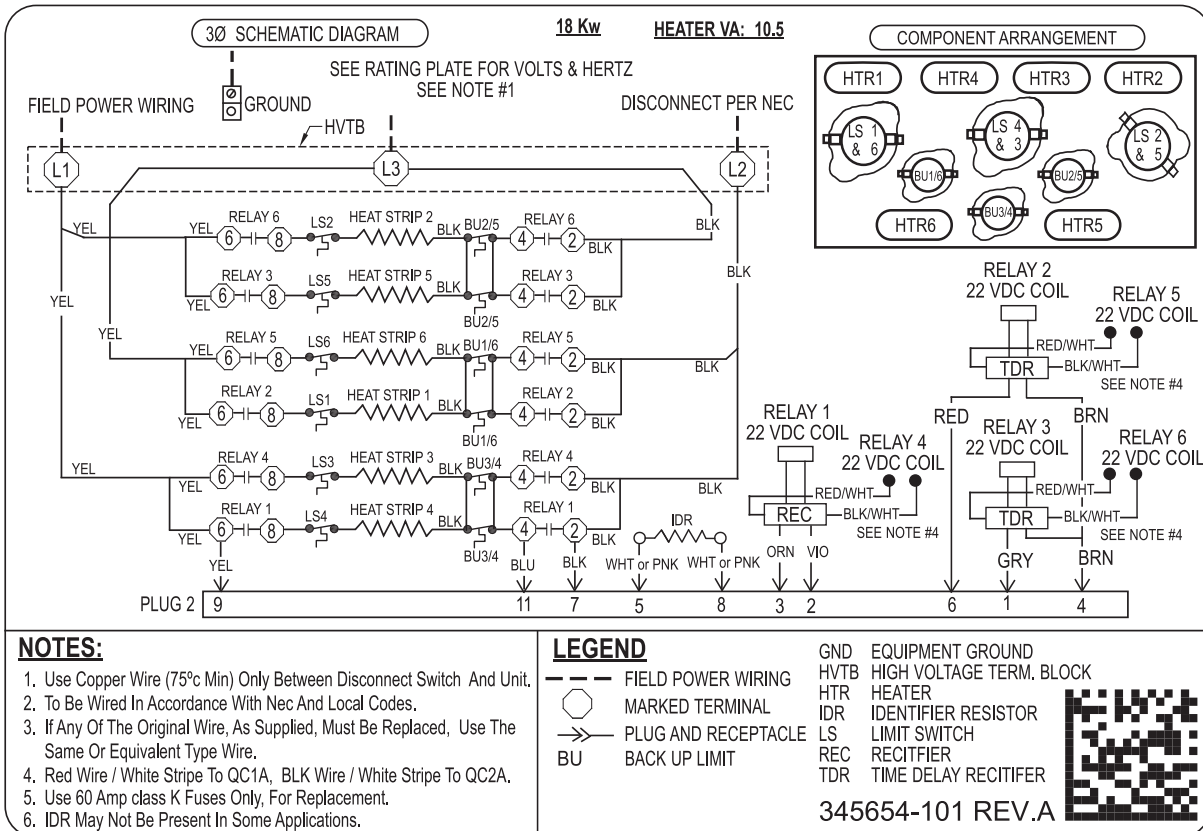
3Ø SCHEMATIC DIAGRAM

18 Kw

HEATER VA: 10.5

SEE RATING PLATE FOR VOLTS & HERTZ
SEE NOTE #1

GROUND

FIELD POWER WIRING

DISCONNECT PER NEC

HVTB

L1 L3 L2

COMPONENT ARRANGEMENT

HTR1 HTR4 HTR3 HTR2

LS 1 & 6

LS 4 & 3

LS 2 & 5

BU1/6 BU2/5 BU3/4

HTR6 HTR5

YEL RELAY 6 LS2 HEAT STRIP 2 BLK BU2/5 RELAY 6 BLK
YEL 6 8 4 2 BLK

RELAY 3 LS5 HEAT STRIP 5 BLK RELAY 3
YEL 6 8 4 2 BLK
BU2/5

YEL YEL BLK

RELAY 5 LS6 HEAT STRIP 6 BLK BU1/6 RELAY 5
YEL 6 8 4 2 BLK

RELAY 2 LS1 HEAT STRIP 1 BLK RELAY 2
YEL 6 8 4 2 BLK
BU1/6

YEL RELAY 4 LS3 HEAT STRIP 3 BLK BU3/4 RELAY 4
YEL 6 8 4 2 BLK

RELAY 1 LS4 HEAT STRIP 4 BLK RELAY 1
YEL 6 8 4 2
BU3/4

YEL BLU BLK IDR WHT or PNK WHT or PNK

RELAY 2
22 VDC COIL

RELAY 5
22 VDC COIL

RED/WHT
TDR
BLK/WHT
SEE NOTE #4

RED BRN

RELAY 1
22 VDC COIL

RELAY 4
22 VDC COIL

RED/WHT
REC
BLK/WHT
SEE NOTE #4

ORN VIO

RELAY 3
22 VDC COIL

RELAY 6
22 VDC COIL

RED/WHT
TDR
BLK/WHT
SEE NOTE #4

GRY BRN

PLUG 2 9 11 7 5 8 3 2 6 1 4

NOTES:
1. Use Copper Wire (75ºc Min) Only Between Disconnect Switch And Unit.
2. To Be Wired In Accordance With Nec And Local Codes.
3. If Any Of The Original Wire, As Supplied, Must Be Replaced, Use The Same Or Equivalent Type Wire.
4. Red Wire / White Stripe To QC1A, BLK Wire / White Stripe To QC2A.
5. Use 60 Amp class K Fuses Only, For Replacement.
6. IDR May Not Be Present In Some Applications.

LEGEND
FIELD POWER WIRING
MARKED TERMINAL
PLUG AND RECEPTACLE
BU BACK UP LIMIT

GND EQUIPMENT GROUND
HVTB HIGH VOLTAGE TERM. BLOCK
HTR HEATER
IDR IDENTIFIER RESISTOR
LS LIMIT SWITCH
REC RECITFIER
TDR TIME DELAY RECITIFER

345654-101 REV.A